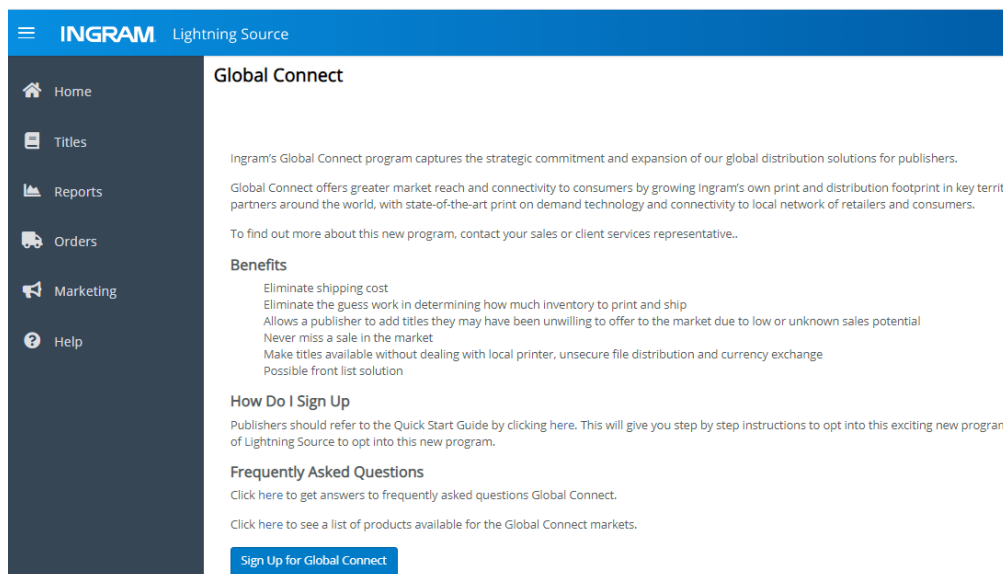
INGRAM Lightning Source

Home
Titles
Reports
Orders
Marketing
Help

Global Connect

Ingram's Global Connect program captures the strategic commitment and expansion of our global distribution solutions for publishers.

Global Connect offers greater market reach and connectivity to consumers by growing Ingram's own print and distribution footprint in key territ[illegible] partners around the world, with state-of-the-art print on demand technology and connectivity to local network of retailers and consumers.

To find out more about this new program, contact your sales or client services representative..

Benefits

Eliminate shipping cost
Eliminate the guess work in determining how much inventory to print and ship
Allows a publisher to add titles they may have been unwilling to offer to the market due to low or unknown sales potential
Never miss a sale in the market
Make titles available without dealing with local printer, unsecure file distribution and currency exchange
Possible front list solution

How Do I Sign Up

Publishers should refer to the Quick Start Guide by clicking here. This will give you step by step instructions to opt into this exciting new progra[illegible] of Lightning Source to opt into this new program.

Frequently Asked Questions

Click here to get answers to frequently asked questions Global Connect.

Click here to see a list of products available for the Global Connect markets.

Sign Up for Global Connect